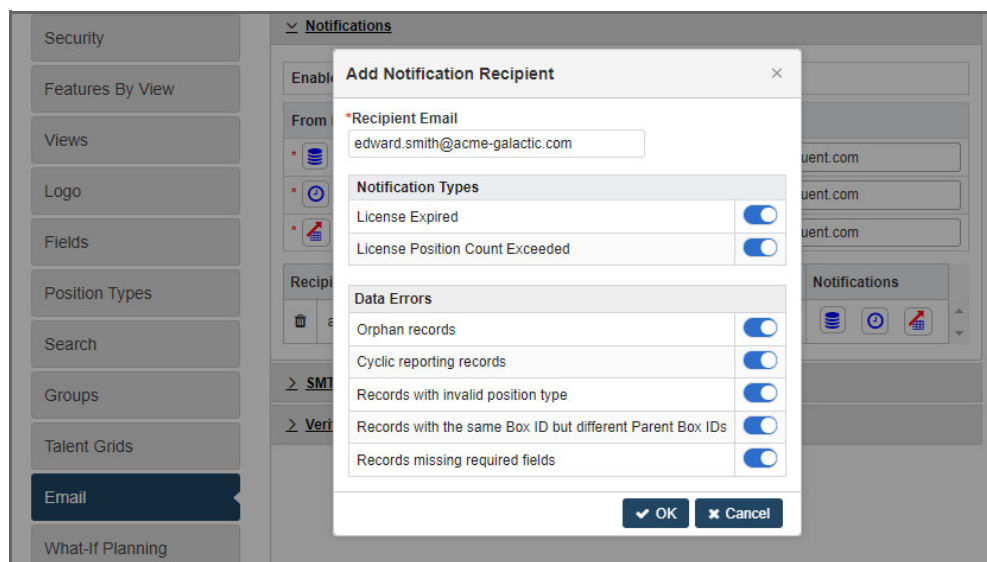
Security

Features By View

Views

Logo

Fields

Position Types

Search

Groups

Talent Grids

Email

What-If Planning

Notifications

Enabl

From

*

*

*

uent.com

uent.com

uent.com

Recipi

Notifications

SMT

Veri

Add Notification Recipient

×

*Recipient Email

edward.smith@acme-galactic.com

| Notification Types |
|---|
| License Expired |
| License Position Count Exceeded |

| Data Errors |
|---|
| Orphan records |
| Cyclic reporting records |
| Records with invalid position type |
| Records with the same Box ID but different Parent Box IDs |
| Records missing required fields |

OK

Cancel